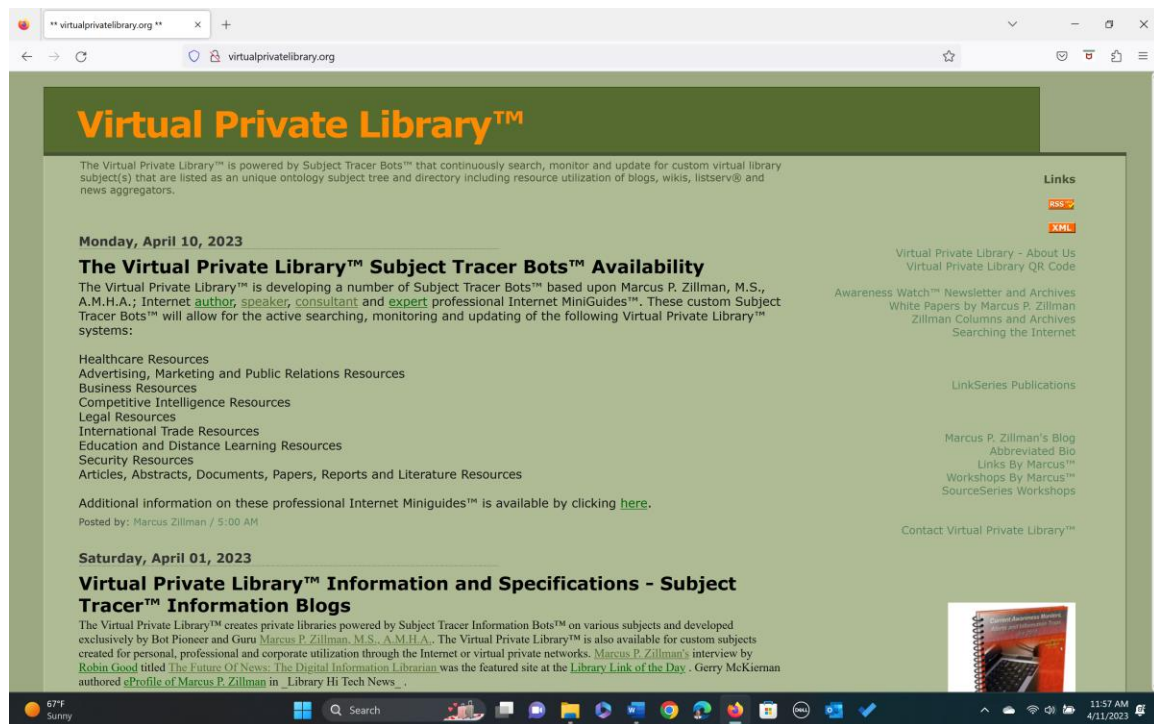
** virtualprivatelibrary.org **

virtualprivatelibrary.org

Virtual Private Library™

The Virtual Private Library™ is powered by Subject Tracer Bots™ that continuously search, monitor and update for custom virtual library subject(s) that are listed as an unique ontology subject tree and directory including resource utilization of blogs, wikis, listserv® and news aggregators.

Monday, April 10, 2023

The Virtual Private Library™ Subject Tracer Bots™ Availability

The Virtual Private Library™ is developing a number of Subject Tracer Bots™ based upon Marcus P. Zillman, M.S., A.M.H.A.; Internet author, speaker, consultant and expert professional Internet MiniGuides™. These custom Subject Tracer Bots™ will allow for the active searching, monitoring and updating of the following Virtual Private Library™ systems:

Healthcare Resources
Advertising, Marketing and Public Relations Resources
Business Resources
Competitive Intelligence Resources
Legal Resources
International Trade Resources
Education and Distance Learning Resources
Security Resources
Articles, Abstracts, Documents, Papers, Reports and Literature Resources

Additional information on these professional Internet Miniguides™ is available by clicking here.

Posted by: Marcus Zillman / 5:00 AM

Saturday, April 01, 2023

Virtual Private Library™ Information and Specifications - Subject Tracer™ Information Blogs

The Virtual Private Library™ creates private libraries powered by Subject Tracer Information Bots™ on various subjects and developed exclusively by Bot Pioneer and Guru Marcus P. Zillman, M.S., A.M.H.A.. The Virtual Private Library™ is also available for custom subjects created for personal, professional and corporate utilization through the Internet or virtual private networks. Marcus P. Zillman's interview by Robin Good titled The Future Of News: The Digital Information Librarian was the featured site at the Library Link of the Day . Gerry McKiernan authored eProfile of Marcus P. Zillman in _Library Hi Tech News_ .

Links

RSS

XML

Virtual Private Library - About Us
Virtual Private Library QR Code

Awareness Watch™ Newsletter and Archives
White Papers by Marcus P. Zillman
Zillman Columns and Archives
Searching the Internet

LinkSeries Publications

Marcus P. Zillman's Blog
Abbreviated Bio
Links By Marcus™
Workshops By Marcus™
SourceSeries Workshops

Contact Virtual Private Library™

67°F
Sunny

Search

11:57 AM
4/11/2023